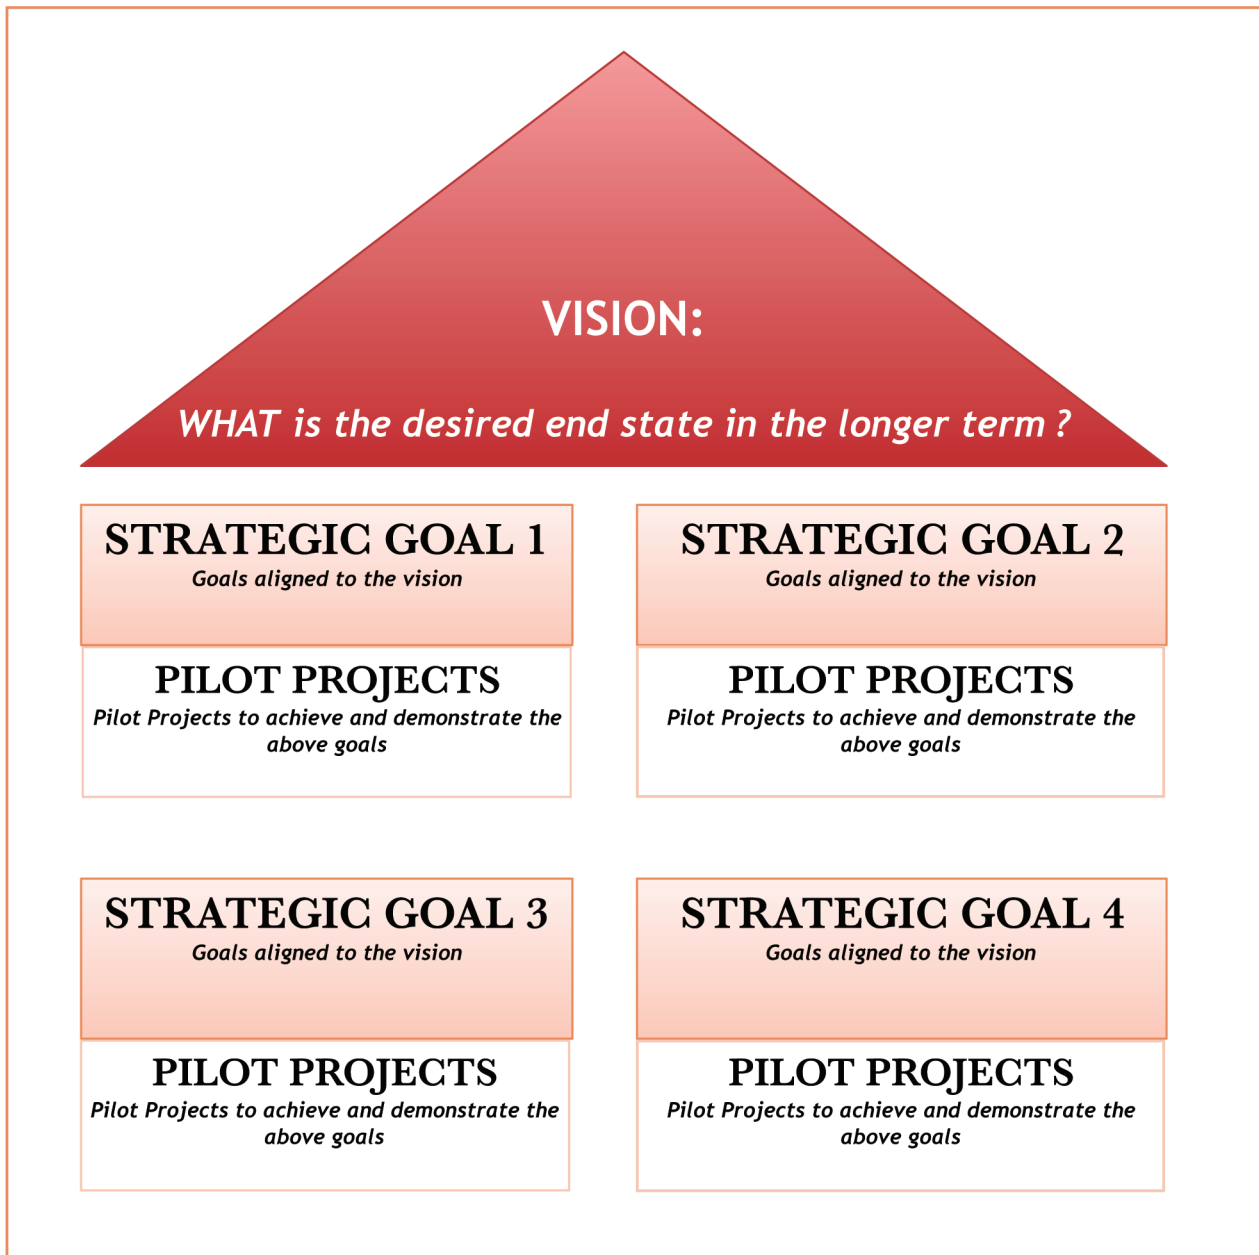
VISION:

WHAT is the desired end state in the longer term ?

STRATEGIC GOAL 1
Goals aligned to the vision

PILOT PROJECTS
Pilot Projects to achieve and demonstrate the above goals

STRATEGIC GOAL 2
Goals aligned to the vision

PILOT PROJECTS
Pilot Projects to achieve and demonstrate the above goals

STRATEGIC GOAL 3
Goals aligned to the vision

PILOT PROJECTS
Pilot Projects to achieve and demonstrate the above goals

STRATEGIC GOAL 4
Goals aligned to the vision

PILOT PROJECTS
Pilot Projects to achieve and demonstrate the above goals